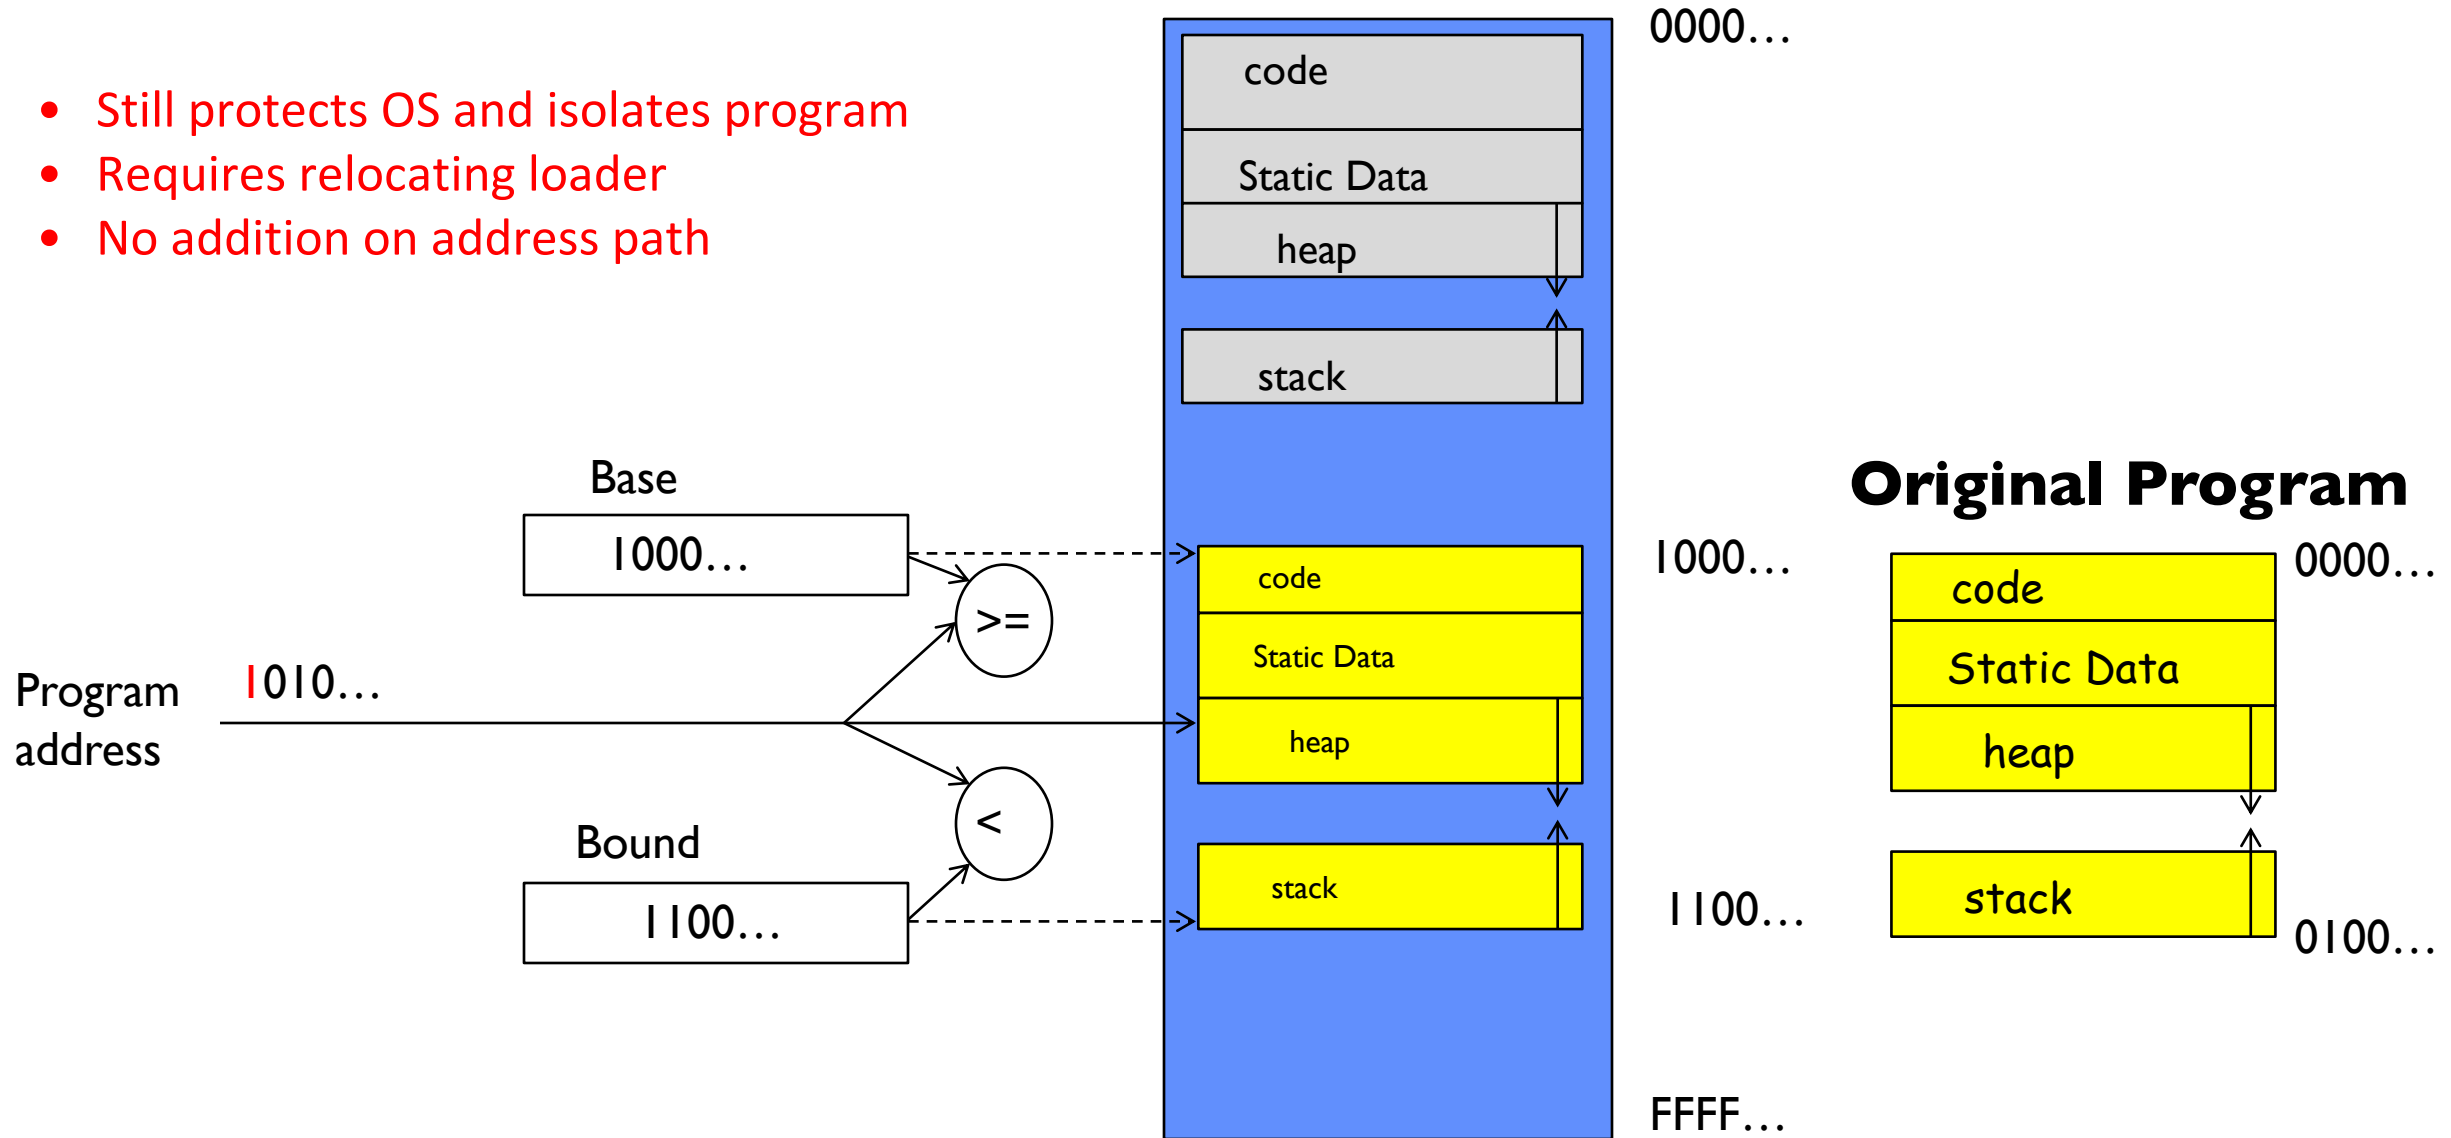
- Still protects OS and isolates program
- Requires relocating loader
- No addition on address path

code

Static Data

heap

stack

0000…

Base

1000…

>=

Program address

1010…

<

Bound

1100…

code

Static Data

heap

stack

1000…

1100…

FFFF…

Original Program

code

Static Data

heap

stack

0000…

0100…